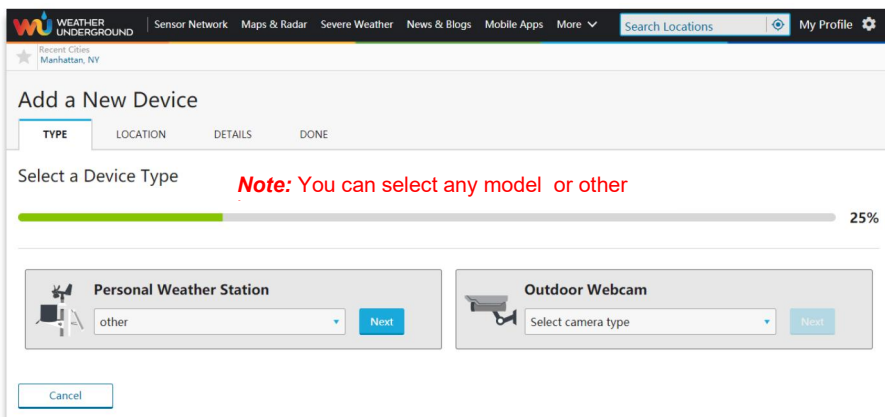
WEATHER UNDERGROUND Sensor Network Maps & Radar Severe Weather News & Blogs Mobile Apps More Search Locations My Profile

Recent Cities
Manhattan, NY

Add a New Device

TYPE LOCATION DETAILS DONE

Select a Device Type

**Note:** You can select any model or other

25%

Personal Weather Station
other
Next

Outdoor Webcam
Select camera type
Next

Cancel